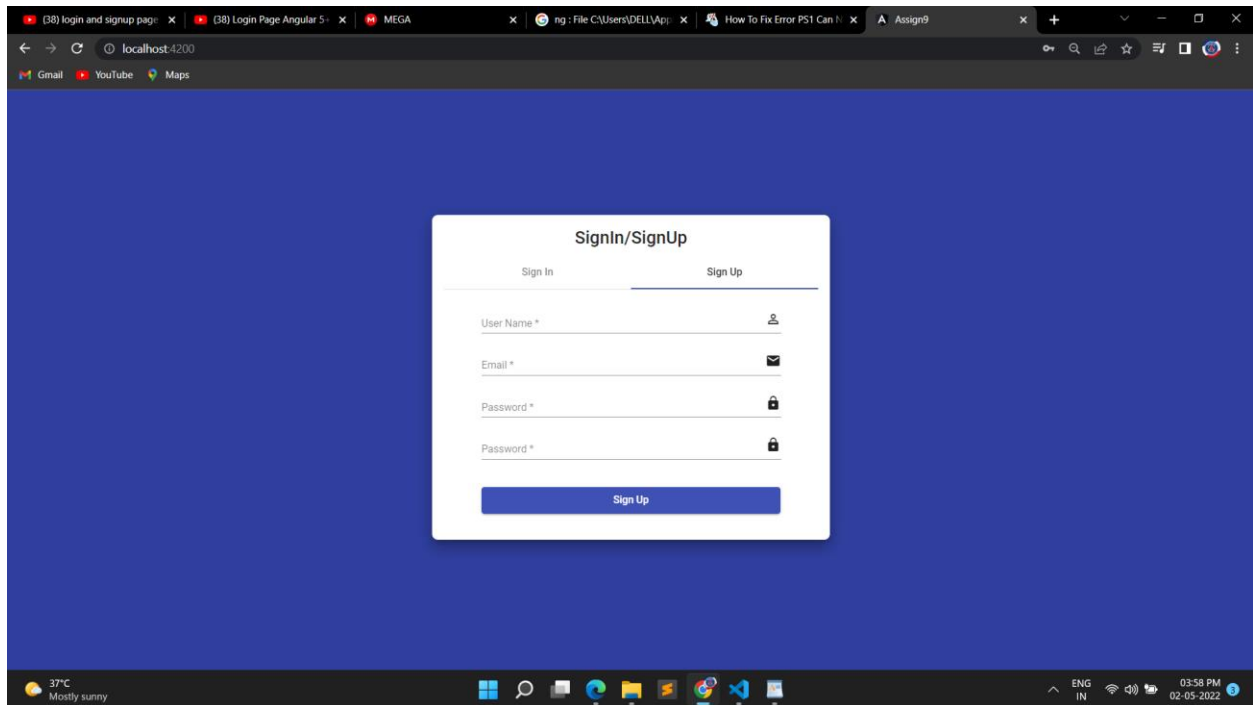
(38) login and signup page ×
(38) Login Page Angular 5 ×
MEGA ×
ng : File C:\Users\DELL\App ×
How To Fix Error PS1 Can N ×
A Assign9 ×
+

localhost:4200

Gmail YouTube Maps

SignIn/SignUp

Sign In Sign Up

User Name *

Email *

Password *

Password *

Sign Up

37°C
Mostly sunny

ENG
IN

03:58 PM
02-05-2022

3